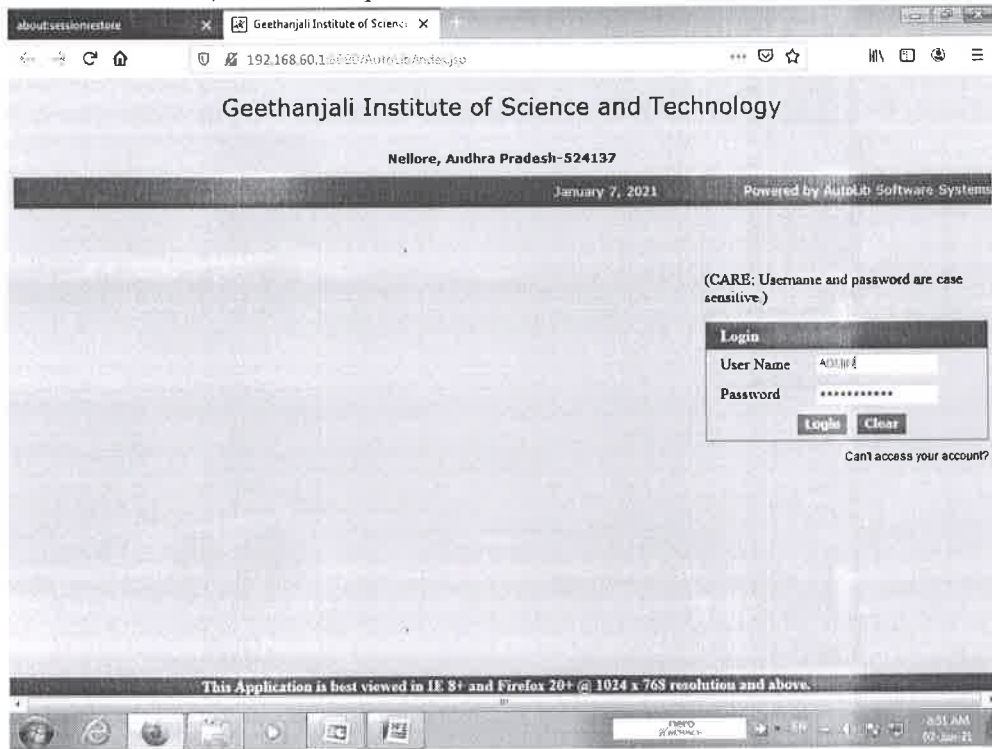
about:sessionrestore
Geethanjali Institute of Scienc
192.168.60.1:8080/AutoLib/index.jsp

Geethanjali Institute of Science and Technology

Nellore, Andhra Pradesh-524137

January 7, 2021

Powered by AutoLib Software Systems

(CARE: Username and password are case sensitive )

Login

User Name ADMIN

Password ••••••••••••

Login Clear

Can't access your account?

This Application is best viewed in IE 8+ and Firefox 20+ @ 1024 x 768 resolution and above.

nero

8:51 AM
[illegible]